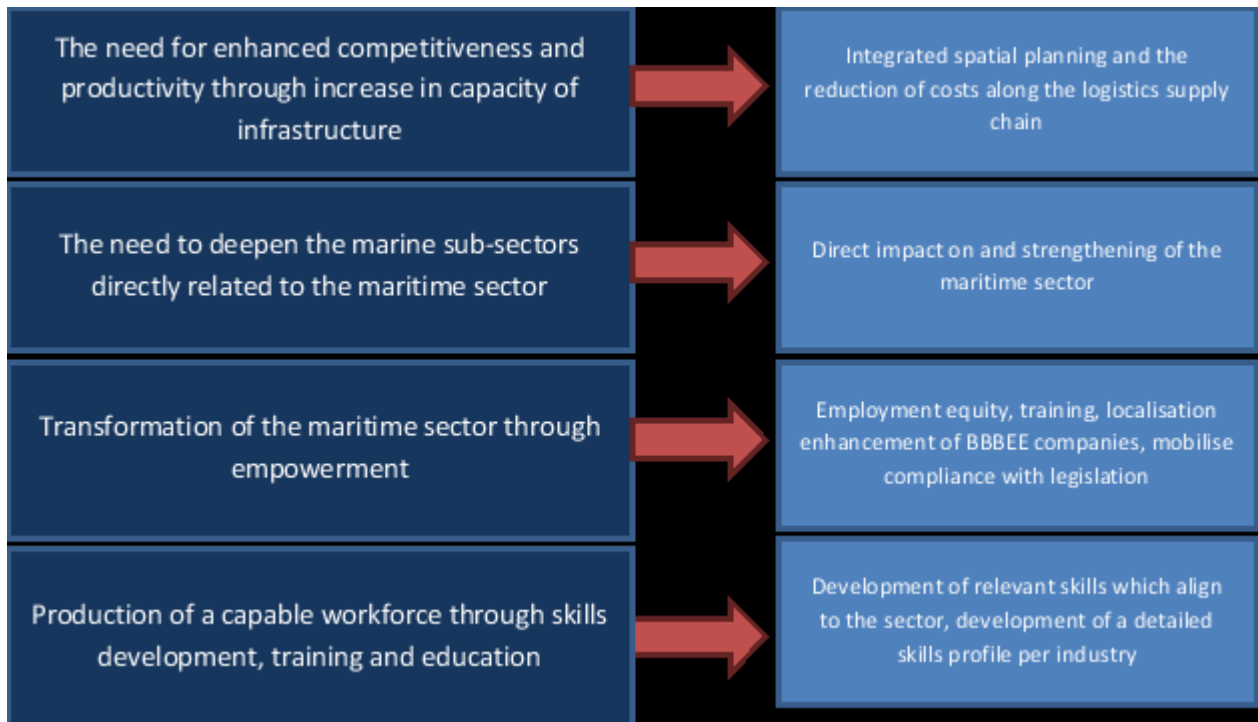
The need for enhanced competitiveness and productivity through increase in capacity of infrastructure

Integrated spatial planning and the reduction of costs along the logistics supply chain

The need to deepen the marine sub-sectors directly related to the maritime sector

Direct impact on and strengthening of the maritime sector

Transformation of the maritime sector through empowerment

Employment equity, training, localisation enhancement of BBBEE companies, mobilise compliance with legislation

Production of a capable workforce through skills development, training and education

Development of relevant skills which align to the sector, development of a detailed skills profile per industry